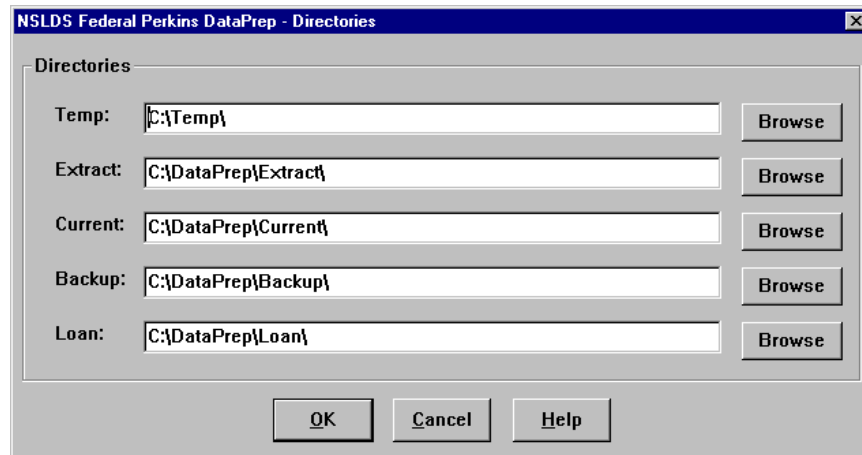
NSLDS Federal Perkins DataPrep - Directories

Directories

Temp: C:\Temp\ Browse

Extract: C:\DataPrep\Extract\ Browse

Current: C:\DataPrep\Current\ Browse

Backup: C:\DataPrep\Backup\ Browse

Loan: C:\DataPrep\Loan\ Browse

OK Cancel Help